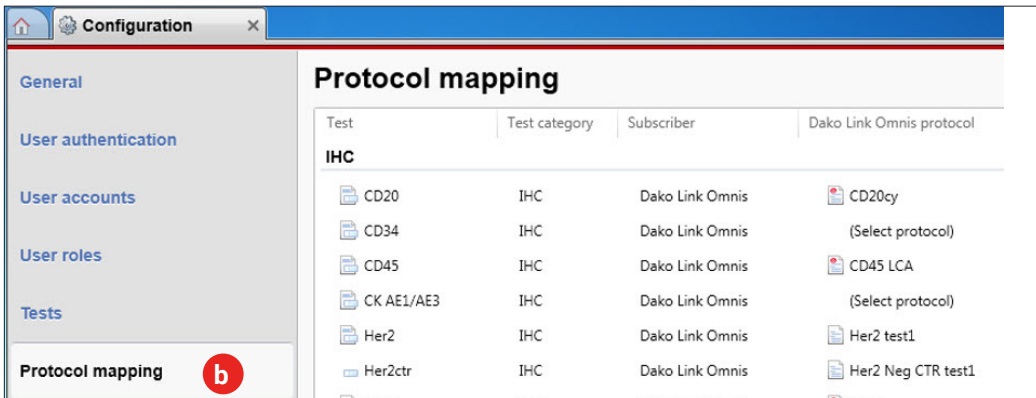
Configuration ×

General

User authentication

User accounts

User roles

Tests

Protocol mapping

b

Protocol mapping

| Test | Test category | Subscriber | Dako Link Omnis protocol |
|---|---|---|---|
| IHC | | | |
| CD20 | IHC | Dako Link Omnis | CD20cy |
| CD34 | IHC | Dako Link Omnis | (Select protocol) |
| CD45 | IHC | Dako Link Omnis | CD45 LCA |
| CK AE1/AE3 | IHC | Dako Link Omnis | (Select protocol) |
| Her2 | IHC | Dako Link Omnis | Her2 test1 |
| Her2ctr | IHC | Dako Link Omnis | Her2 Neg CTR test1 |